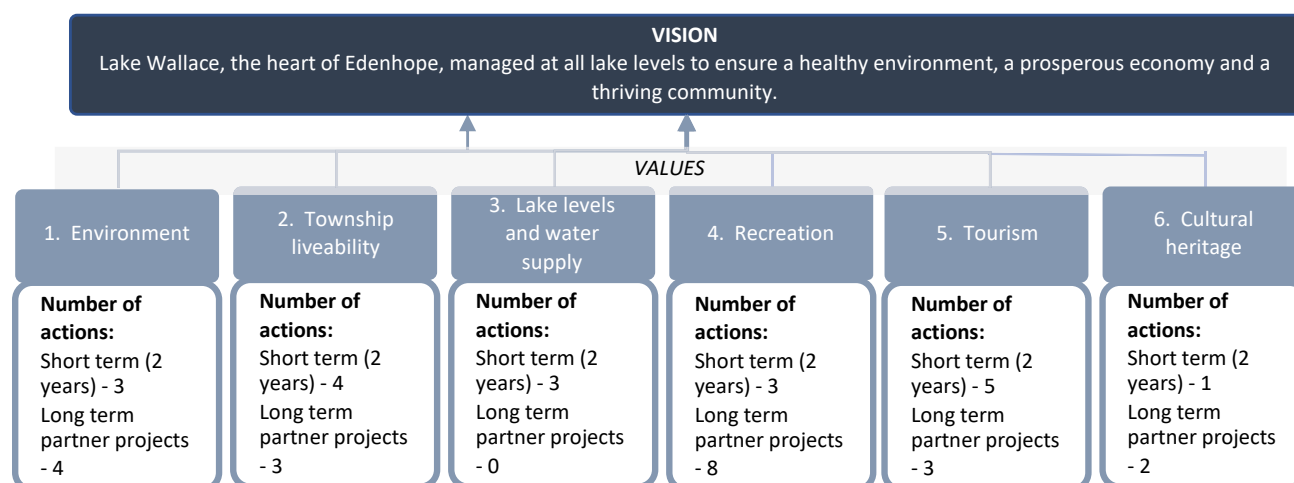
**VISION**
Lake Wallace, the heart of Edenhope, managed at all lake levels to ensure a healthy environment, a prosperous economy and a thriving community.

*VALUES*

1. Environment

**Number of actions:**
Short term (2 years) - 3
Long term partner projects - 4

2. Township liveability

**Number of actions:**
Short term (2 years) - 4
Long term partner projects - 3

3. Lake levels and water supply

**Number of actions:**
Short term (2 years) - 3
Long term partner projects - 0

4. Recreation

**Number of actions:**
Short term (2 years) - 3
Long term partner projects - 8

5. Tourism

**Number of actions:**
Short term (2 years) - 5
Long term partner projects - 3

6. Cultural heritage

**Number of actions:**
Short term (2 years) - 1
Long term partner projects - 2